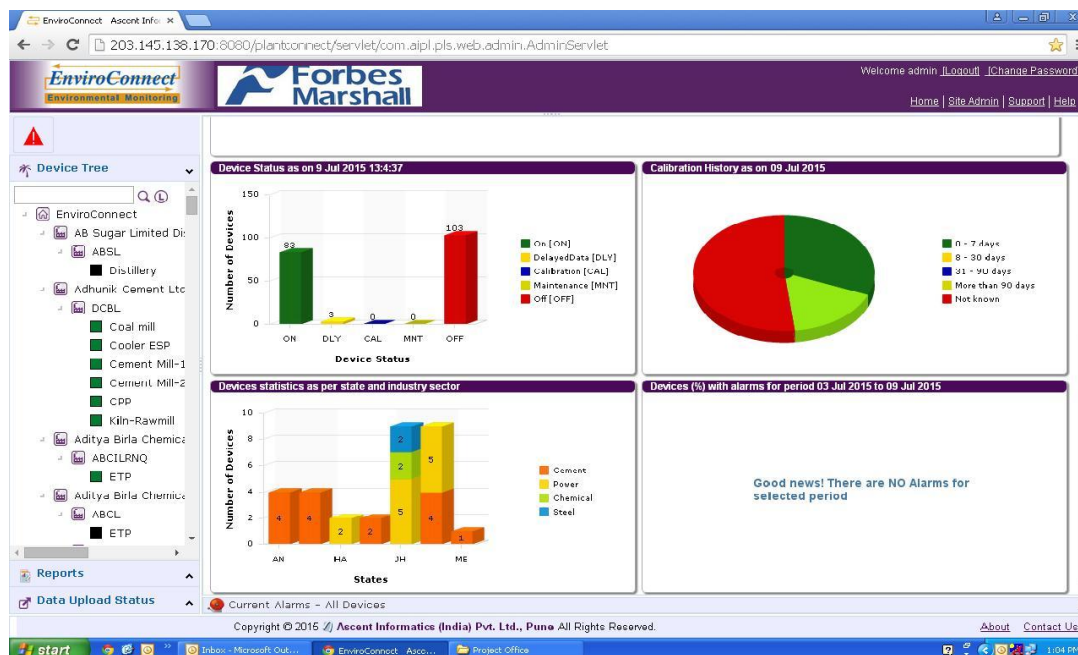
EnviroConnect Ascent Info ×

203.145.138.170:8080/plantconnect/servlet/com.aipl.pls.web.admin.AdminServlet

EnviroConnect
Environmental Monitoring

Forbes Marshall

Welcome admin [Logout] [Change Password

Home | Site Admin | Support | Help

Device Tree

EnviroConnect
AB Sugar Limited Di
ABSL
Distillery
Adhunik Cement Ltd
DCBL
Coal mill
Cooler ESP
Cement Mill-1
Cement Mill-2
CPP
Kiln-Rawmill
Aditya Birla Chemica
ABCILRNQ
ETP
Aditya Birla Chemica
ABCL
ETP

Reports

Data Upload Status

Device Status as on 9 Jul 2015 13:4:37

150
100
50
0
Number of Devices
83
3
0
0
103
ON DLY CAL MNT OFF
Device Status

On [ON]
DelayedData [DLY]
Calibration [CAL]
Maintenance [MNT]
Off [OFF]

Calibration History as on 09 Jul 2015

0 - 7 days
8 - 30 days
31 - 90 days
More than 90 days
Not known

Devices statistics as per state and industry sector

10
8
6
4
2
0
Number of Devices
4
4
2
2
5
2
2
4
5
1
AN HA JH ME
States

Cement
Power
Chemical
Steel

Devices (%) with alarms for period 03 Jul 2015 to 09 Jul 2015

Good news! There are NO Alarms for selected period

Current Alarms - All Devices

Copyright © 2015 Ascent Informatics (India) Pvt. Ltd., Pune All Rights Reserved.

About Contact Us

start
Inbox - Microsoft Out...
EnviroConnect Asce...
Project Office
1:04 PM